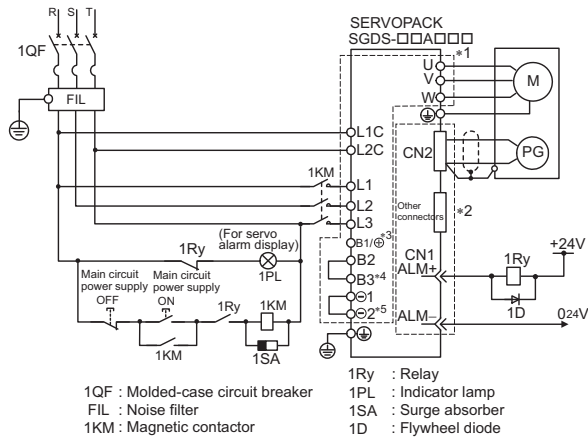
R S T

1QF

FIL

SERVOPACK
SGDS-□□A□□□

*1

U
V
W

M

L1C
L2C

CN2

PG

1KM

L1
L2
L3

Other connectors

*2

(For servo alarm display)

1Ry

B1/⊕ *3

1PL

B2
B3 *4

CN1
ALM+

1Ry

+24V

Main circuit power supply OFF

Main circuit power supply ON

1Ry

1KM

⊖1
⊖2 *5

1D

ALM−

0 24V

1KM

1SA

1QF : Molded-case circuit breaker
FIL : Noise filter
1KM : Magnetic contactor

1Ry : Relay
1PL : Indicator lamp
1SA : Surge absorber
1D : Flywheel diode